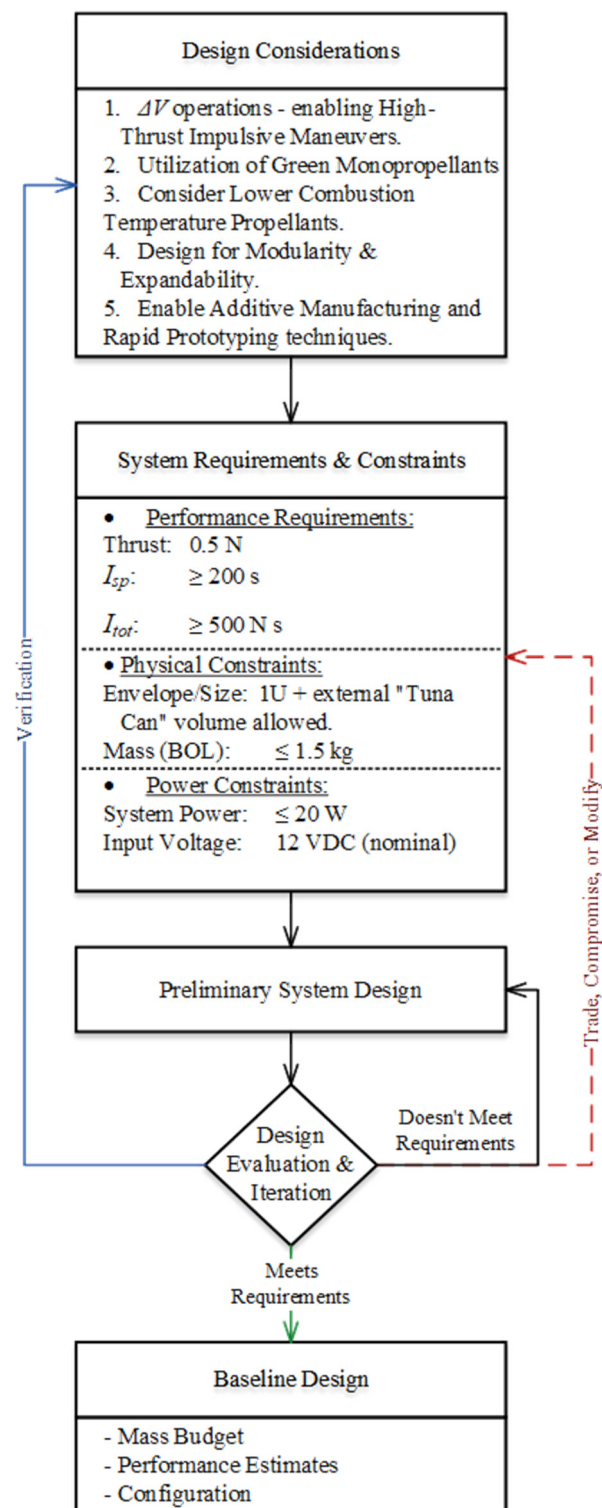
Design Considerations

1. $\Delta V$ operations - enabling High-Thrust Impulsive Maneuvers.
2. Utilization of Green Monopropellants
3. Consider Lower Combustion Temperature Propellants.
4. Design for Modularity & Expandability.
5. Enable Additive Manufacturing and Rapid Prototyping techniques.

System Requirements & Constraints

• Performance Requirements:
Thrust: 0.5 N
$I_{sp}$: $\geq 200$ s
$I_{tot}$: $\geq 500$ N s

• Physical Constraints:
Envelope/Size: 1U + external "Tuna Can" volume allowed.
Mass (BOL): $\leq 1.5$ kg

• Power Constraints:
System Power: $\leq 20$ W
Input Voltage: 12 VDC (nominal)

Preliminary System Design

Design Evaluation & Iteration

Doesn't Meet Requirements

Verification

Trade, Compromise, or Modify

Meets Requirements

Baseline Design

- Mass Budget
- Performance Estimates
- Configuration